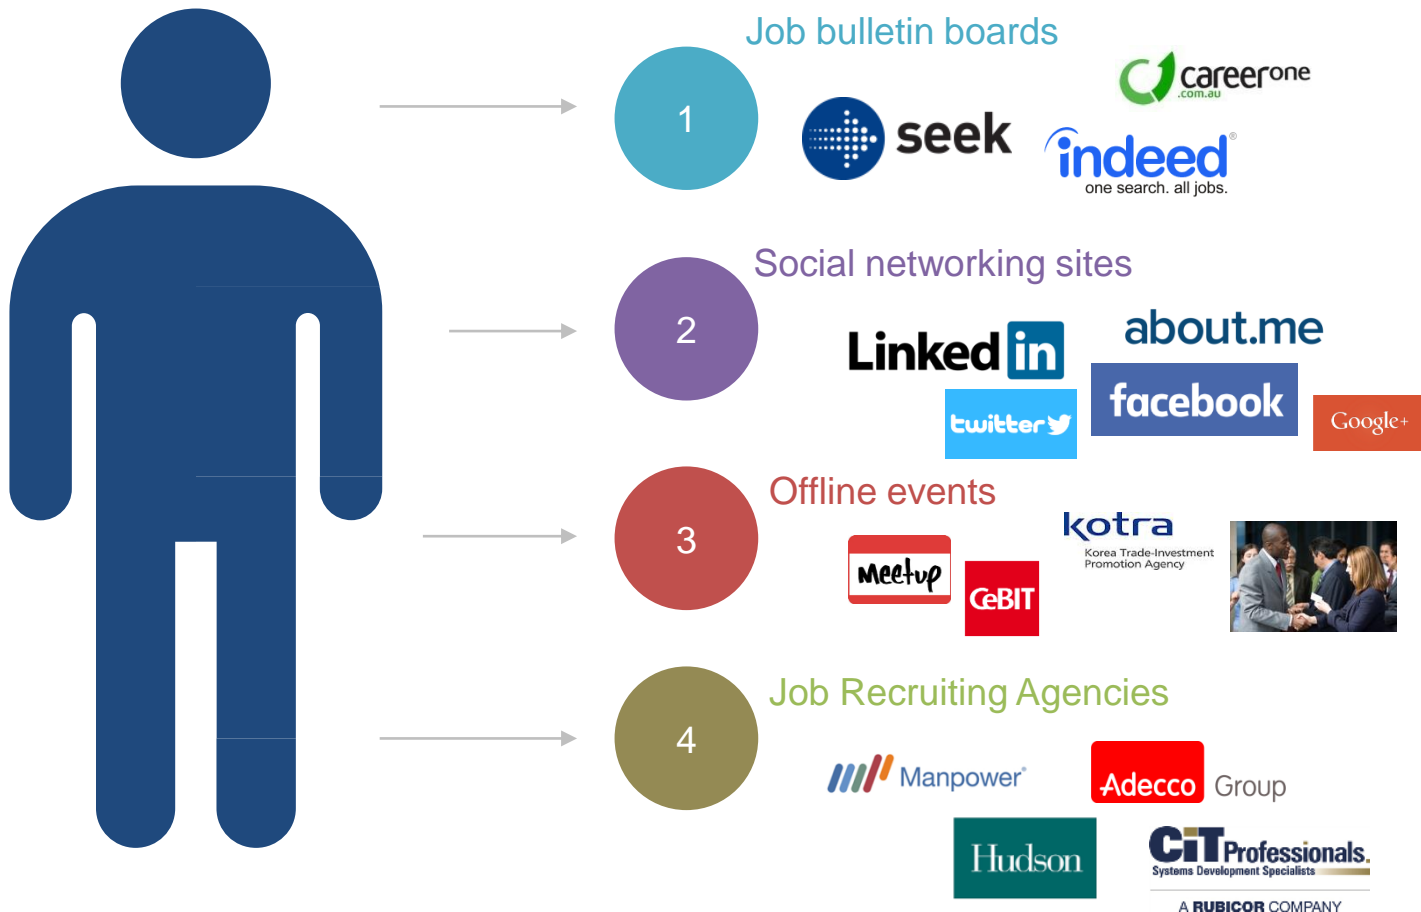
Job bulletin boards

1

careerone .com.au

seek

indeed one search. all jobs.

Social networking sites

2

LinkedIn

about.me

facebook

twitter

Google+

Offline events

3

kotra Korea Trade-Investment Promotion Agency

Meetup

CeBIT

Job Recruiting Agencies

4

Manpower

Adecco Group

Hudson

CIT Professionals Systems Development Specialists

A RUBICOR COMPANY